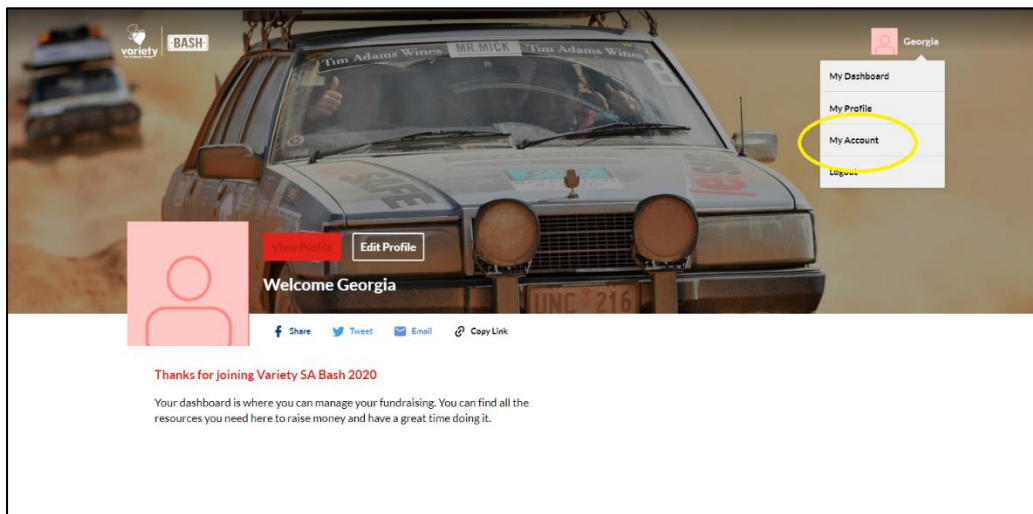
variety BASH

Tim Adams Wines MR.MICK Tim Adams Wines

Georgia

My Dashboard
My Profile
My Account
Logout

View Profile
Edit Profile

Welcome Georgia

UNC 216

Share Tweet Email Copy Link

Thanks for joining Variety SA Bash 2020

Your dashboard is where you can manage your fundraising. You can find all the resources you need here to raise money and have a great time doing it.